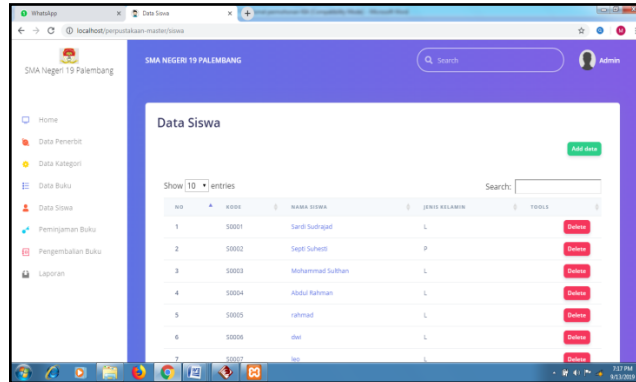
WhatsApp
Data Siswa
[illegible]
localhost/perpustakaan-master/siswa

SMA Negeri 19 Palembang

SMA NEGERI 19 PALEMBANG

Search

Admin

Home
Data Penerbit
Data Kategori
Data Buku
Data Siswa
Peminjaman Buku
Pengembalian Buku
Laporan

Data Siswa

Add data

Show 10 entries

Search:

| NO | KODE | NAMA SISWA | JENIS KELAMIN | TOOLS |
|---|---|---|---|---|
| 1 | S0001 | Sardi Sudrajad | L | Delete |
| 2 | S0002 | Septi Suhesti | P | Delete |
| 3 | S0003 | Mohammad Sulthan | L | Delete |
| 4 | S0004 | Abdul Rahman | L | Delete |
| 5 | S0005 | rahmad | L | Delete |
| 6 | S0006 | dwi | L | Delete |
| 7 | S0007 | leo | L | Delete |

7:17 PM
9/13/2018